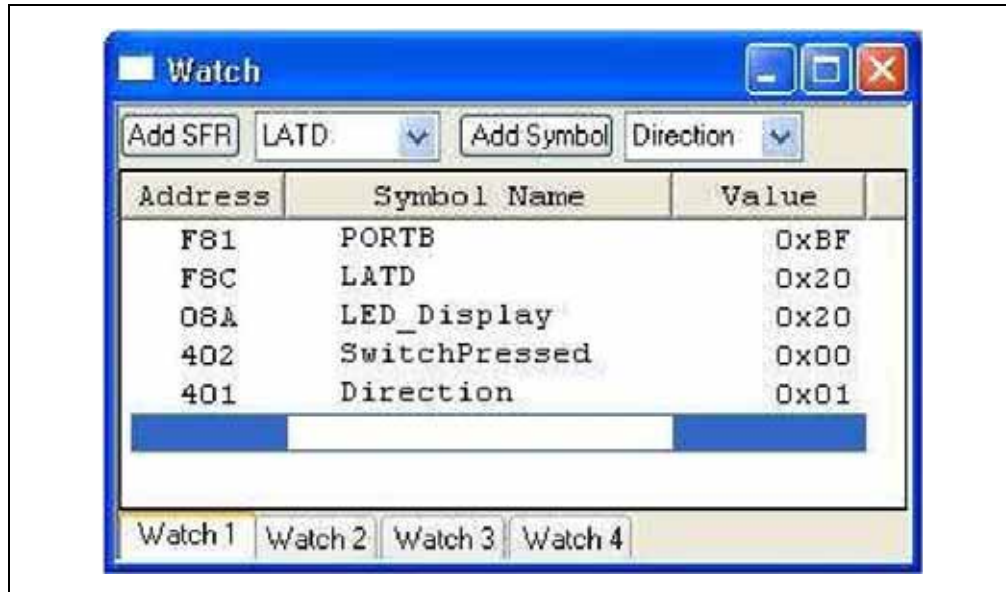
Watch

Add SFR LATD Add Symbol Direction

| Address | Symbol Name | Value |
|---|---|---|
| F81 | PORTB | 0xBF |
| F8C | LATD | 0x20 |
| 08A | LED_Display | 0x20 |
| 402 | SwitchPressed | 0x00 |
| 401 | Direction | 0x01 |

Watch 1 Watch 2 Watch 3 Watch 4